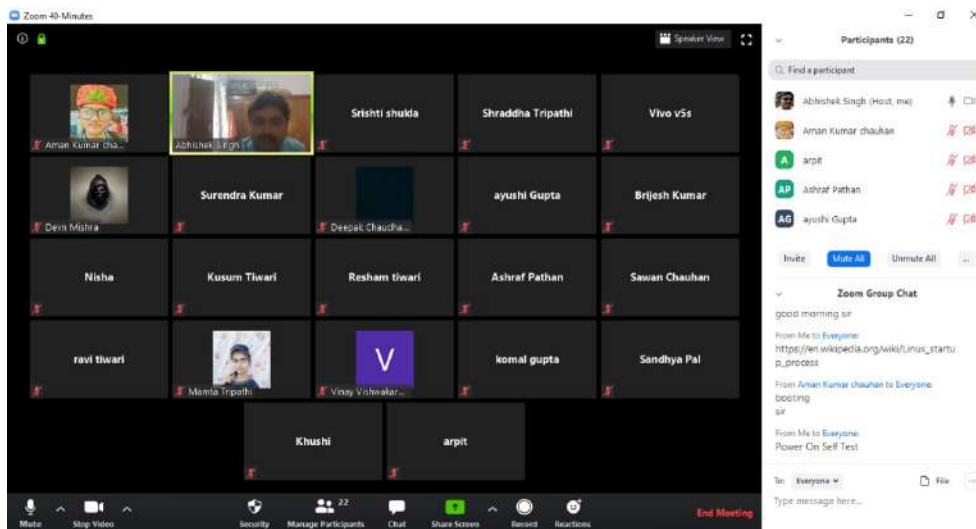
Zoom 40-Minutes

Speaker View

Aman Kumar cha...
Abhishek Singh
Srishti shukla
Shraddha Tripathi
Vivo v5s
Devn Mishra
Surendra Kumar
Deepak Chaucha...
ayushi Gupta
Brijesh Kumar
Nisha
Kusum Tiwari
Resham tiwari
Ashraf Pathan
Sawan Chauhan
ravi tiwari
Mamta Tripathi
V
Vinay Vishwakar...
komal gupta
Sandhya Pal
Khushi
arpit

Mute
Stop Video
Security
Manage Participants 22
Chat
Share Screen
Record
Reactions
End Meeting

Participants (22)
Find a participant
Abhishek Singh (Host, me)
Aman Kumar chauhan
A arpit
AP Ashraf Pathan
AG ayushi Gupta
Invite
Mute All
Unmute All
...

Zoom Group Chat
good morning sir
From Me to Everyone:
https://en.wikipedia.org/wiki/Linux_startup_process
From Aman Kumar chauhan to Everyone:
booting
sir
From Me to Everyone:
Power On Self Test
To: Everyone
File
Type message here...